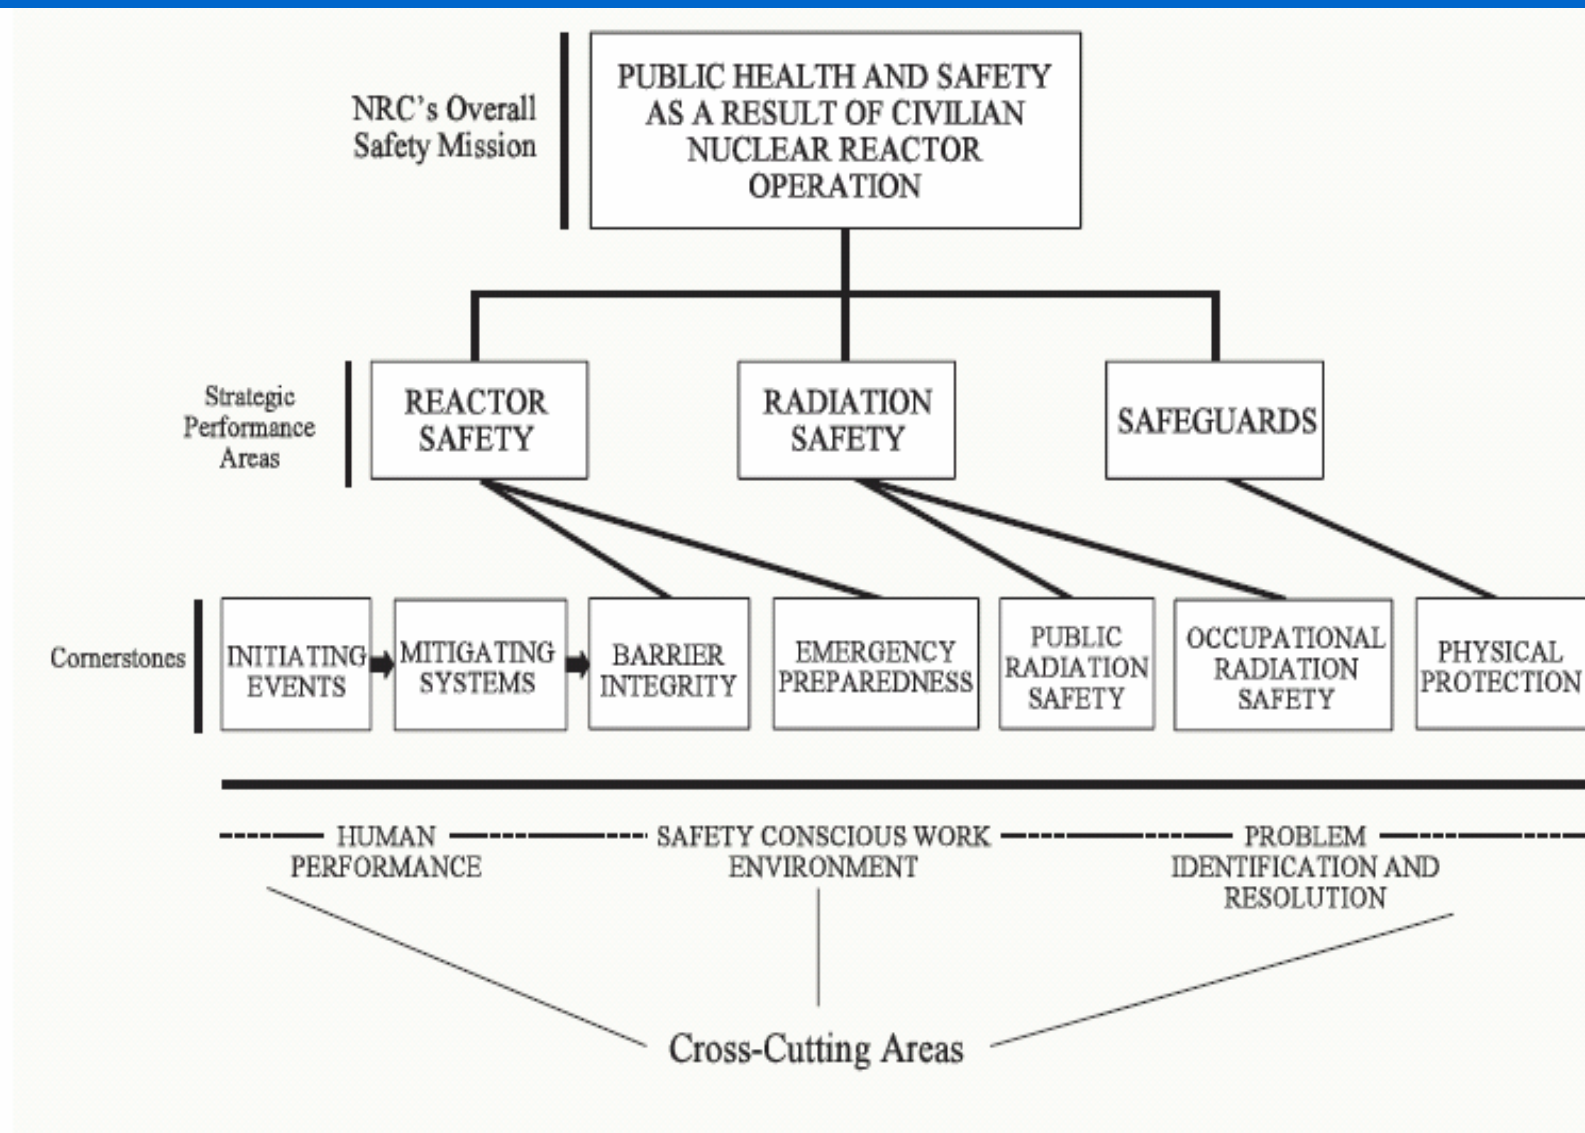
NRC's Overall Safety Mission

PUBLIC HEALTH AND SAFETY AS A RESULT OF CIVILIAN NUCLEAR REACTOR OPERATION

Strategic Performance Areas

REACTOR SAFETY

RADIATION SAFETY

SAFEGUARDS

Cornerstones

INITIATING EVENTS

MITIGATING SYSTEMS

BARRIER INTEGRITY

EMERGENCY PREPAREDNESS

PUBLIC RADIATION SAFETY

OCCUPATIONAL RADIATION SAFETY

PHYSICAL PROTECTION

HUMAN PERFORMANCE

SAFETY CONSCIOUS WORK ENVIRONMENT

PROBLEM IDENTIFICATION AND RESOLUTION

Cross-Cutting Areas